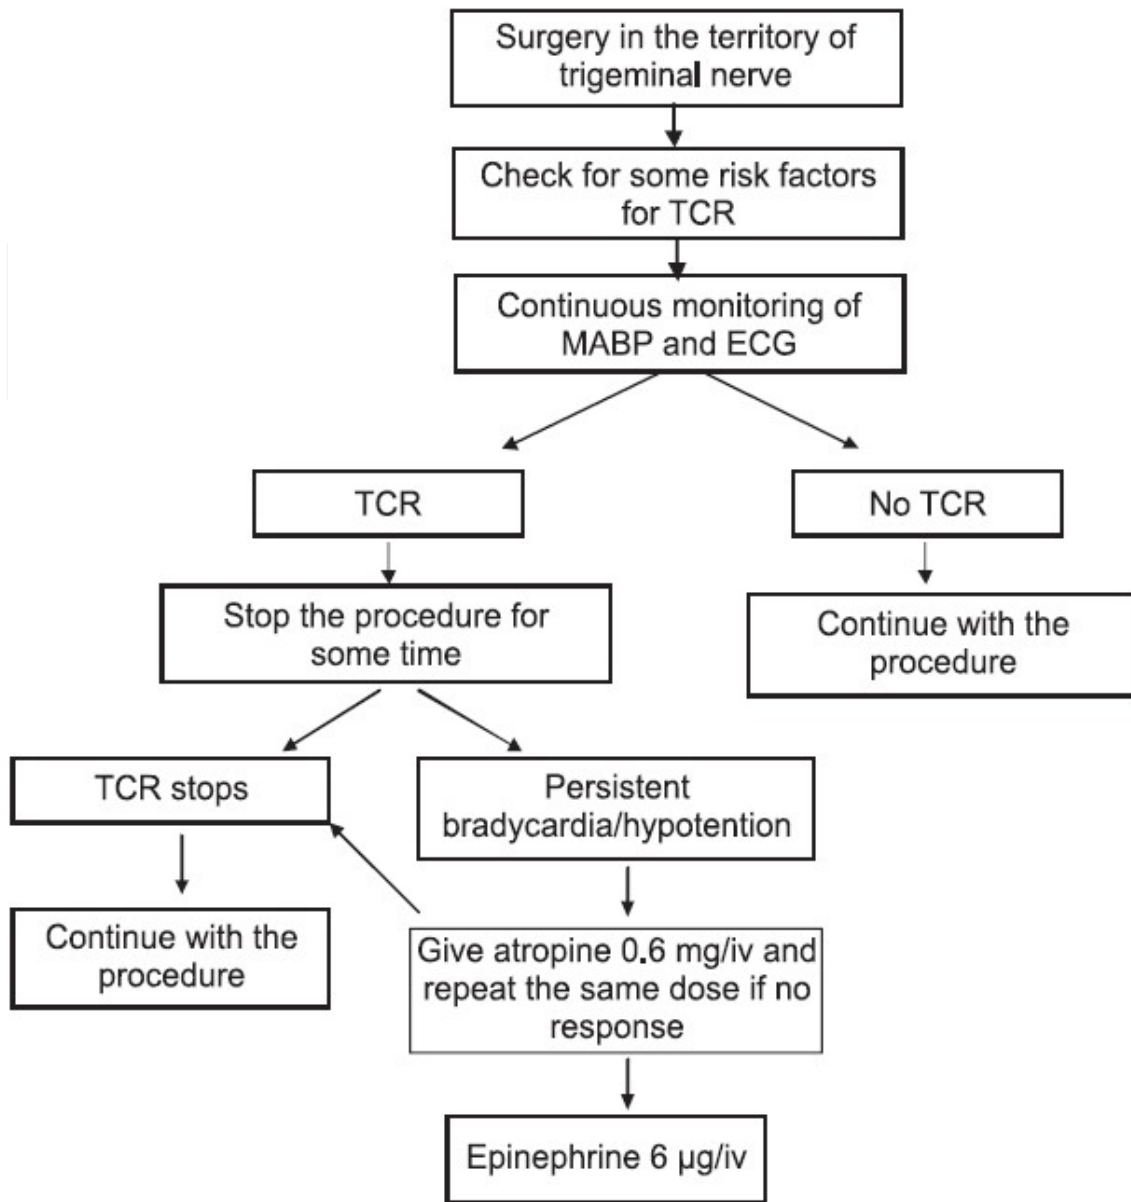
Surgery in the territory of trigeminal nerve

Check for some risk factors for TCR

Continuous monitoring of MABP and ECG

TCR

No TCR

Stop the procedure for some time

Continue with the procedure

TCR stops

Persistent bradycardia/hypotention

Continue with the procedure

Give atropine 0.6 mg/iv and repeat the same dose if no response

Epinephrine 6 μg/iv